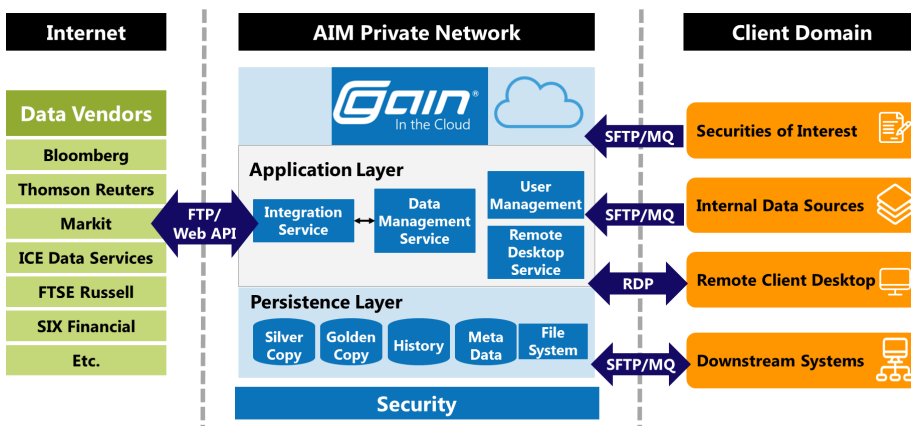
Internet

Data Vendors

Bloomberg

Thomson Reuters

Markit

ICE Data Services

FTSE Russell

SIX Financial

Etc.

FTP/ Web API

AIM Private Network

Gain®
In the Cloud

Application Layer

Integration Service

Data Management Service

User Management

Remote Desktop Service

Persistence Layer

Silver Copy

Golden Copy

History

Meta Data

File System

Security

SFTP/MQ

SFTP/MQ

RDP

SFTP/MQ

Client Domain

Securities of Interest

Internal Data Sources

Remote Client Desktop

Downstream Systems